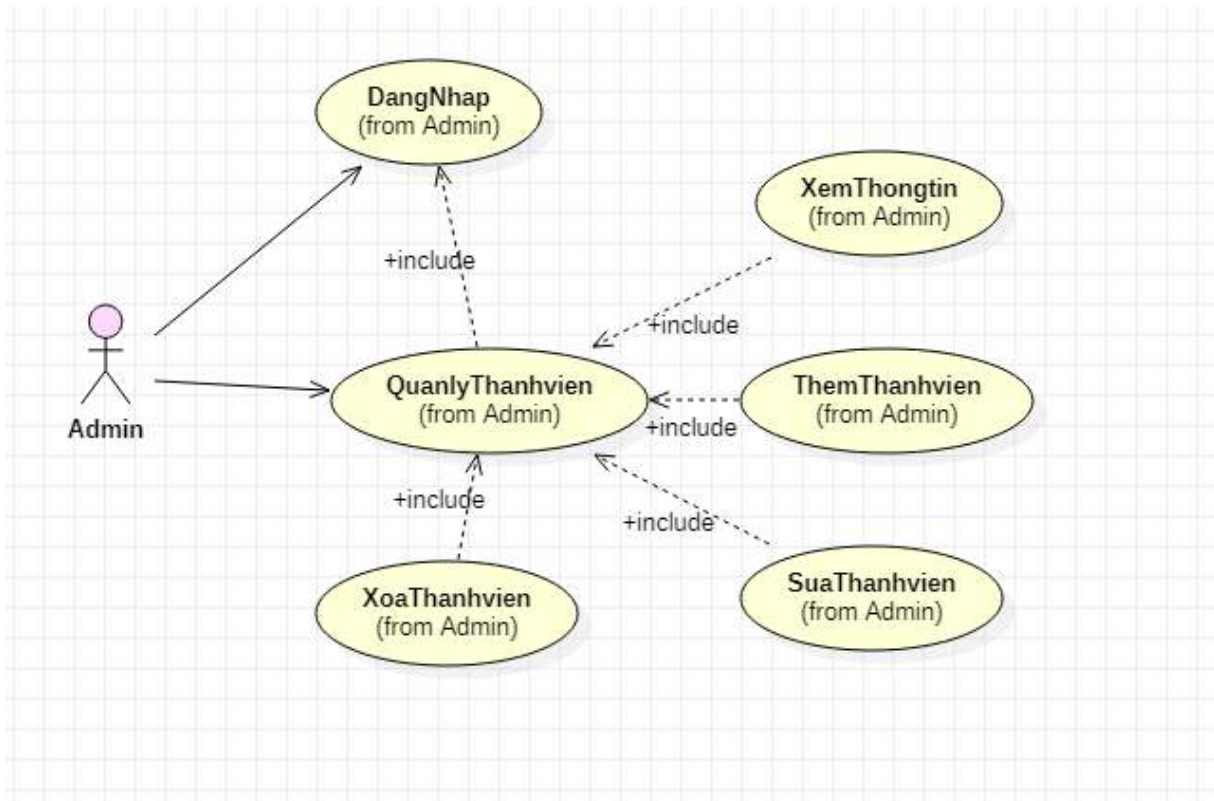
DangNhap
(from Admin)

XemThongtin
(from Admin)

+include

+include

Admin

QuanlyThanhvien
(from Admin)

ThemThanhvien
(from Admin)

+include

+include

+include

XoaThanhvien
(from Admin)

SuaThanhvien
(from Admin)